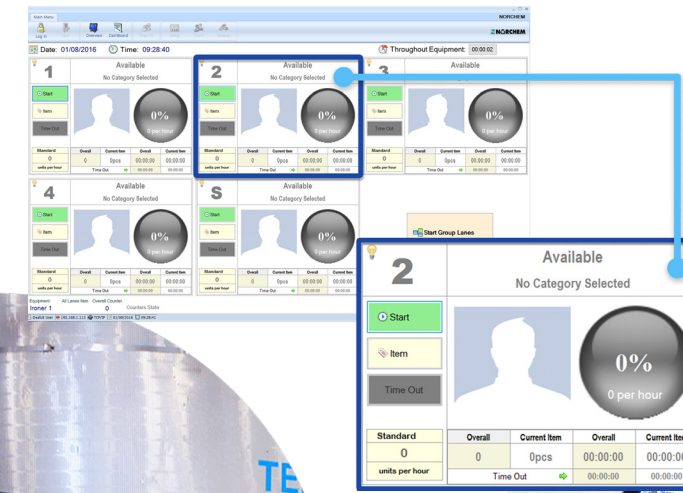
Main Menu

NORCHEM

Log in

Overview

Dashboard

Date: 01/08/2016

Time: 09:28:40

Throughout Equipment: 00:00:02

NORCHEM

1

Available

No Category Selected

Start

Item

Time Out

0%

0 per hour

Standard

0

units per hour

Overall

Current Item

Overall

Current Item

0

0pcs

00:00:00

00:00:00

Time Out

00:00:00

00:00:00

2

Available

No Category Selected

Start

Item

Time Out

0%

0 per hour

Standard

0

units per hour

Overall

Current Item

Overall

Current Item

0

0pcs

00:00:00

00:00:00

Time Out

00:00:00

00:00:00

3

Available

Start

Item

Time Out

0%

0 per hour

Standard

0

units per hour

Overall

Current Item

Overall

Current Item

0

0pcs

00:00:00

00:00:00

Time Out

00:00:00

00:00:00

4

Available

No Category Selected

Start

Item

Time Out

0%

0 per hour

Standard

0

units per hour

Overall

Current Item

Overall

Current Item

0

0pcs

00:00:00

00:00:00

Time Out

00:00:00

00:00:00

5

Available

No Category Selected

Start

Item

Time Out

0%

0 per hour

Standard

0

units per hour

Overall

Current Item

Overall

Current Item

0

0pcs

00:00:00

00:00:00

Time Out

00:00:00

00:00:00

Start Group Lanes

Equipment

All Lanes Item

Overall Counter

Ironer 1

0

Counters State

Default User 192.168.1.113 TCP/IP 01/08/2016 09:28:41

2

Available

No Category Selected

Start

Item

Time Out

0%

0 per hour

Standard

0

units per hour

Overall

Current Item

Overall

Current Item

0

0pcs

00:00:00

00:00:00

Time Out

00:00:00

00:00:00

TE